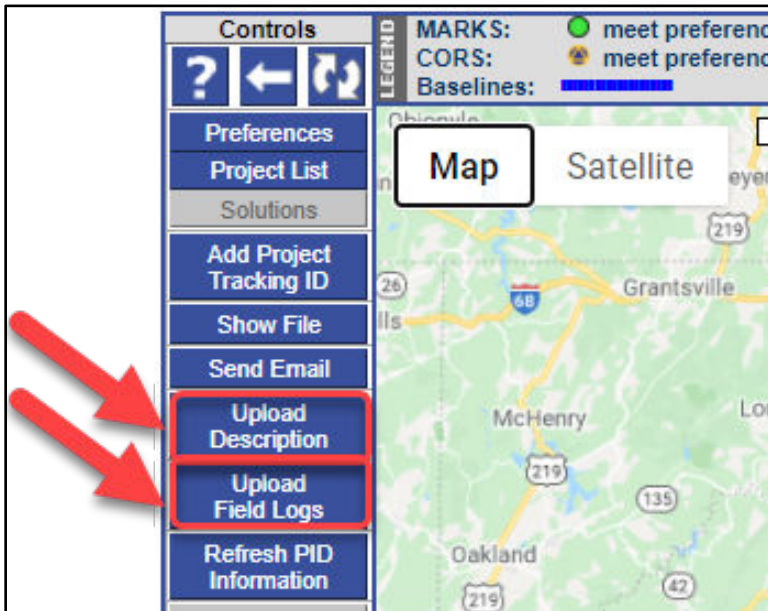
Controls
?

Preferences
Project List
Solutions
Add Project Tracking ID
Show File
Send Email
Upload Description
Upload Field Logs
Refresh PID Information

LEGEND
MARKS: meet preferenc
CORS: meet preferenc
Baselines:

Map
Satellite

Grantsville
McHenry
Oakland
219
26
68
219
135
42
219
Lo